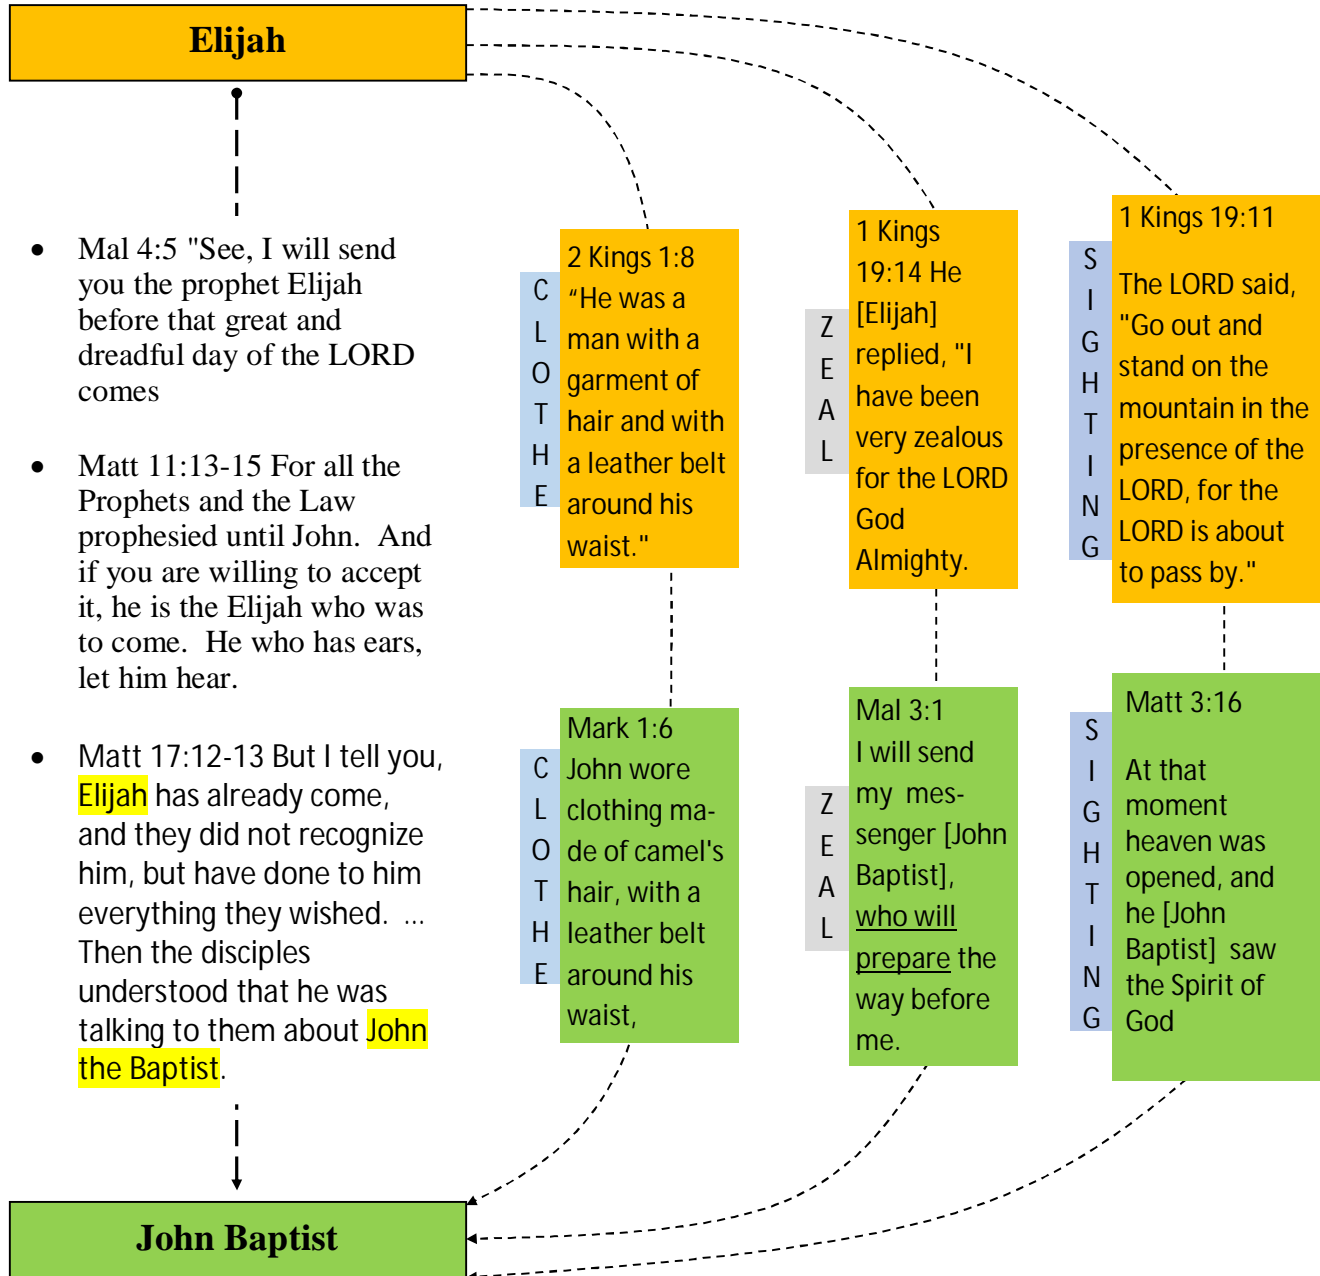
Elijah

- Mal 4:5 "See, I will send you the prophet Elijah before that great and dreadful day of the LORD comes

- Matt 11:13-15 For all the Prophets and the Law prophesied until John. And if you are willing to accept it, he is the Elijah who was to come. He who has ears, let him hear.

- Matt 17:12-13 But I tell you, Elijah has already come, and they did not recognize him, but have done to him everything they wished. ... Then the disciples understood that he was talking to them about John the Baptist.

CLOTHE

2 Kings 1:8 "He was a man with a garment of hair and with a leather belt around his waist."

ZEAL

1 Kings 19:14 He [Elijah] replied, "I have been very zealous for the LORD God Almighty.

SIGHTING

1 Kings 19:11

The LORD said, "Go out and stand on the mountain in the presence of the LORD, for the LORD is about to pass by."

CLOTHE

Mark 1:6 John wore clothing made of camel's hair, with a leather belt around his waist,

ZEAL

Mal 3:1 I will send my messenger [John Baptist], who will prepare the way before me.

SIGHTING

Matt 3:16

At that moment heaven was opened, and he [John Baptist] saw the Spirit of God

John Baptist